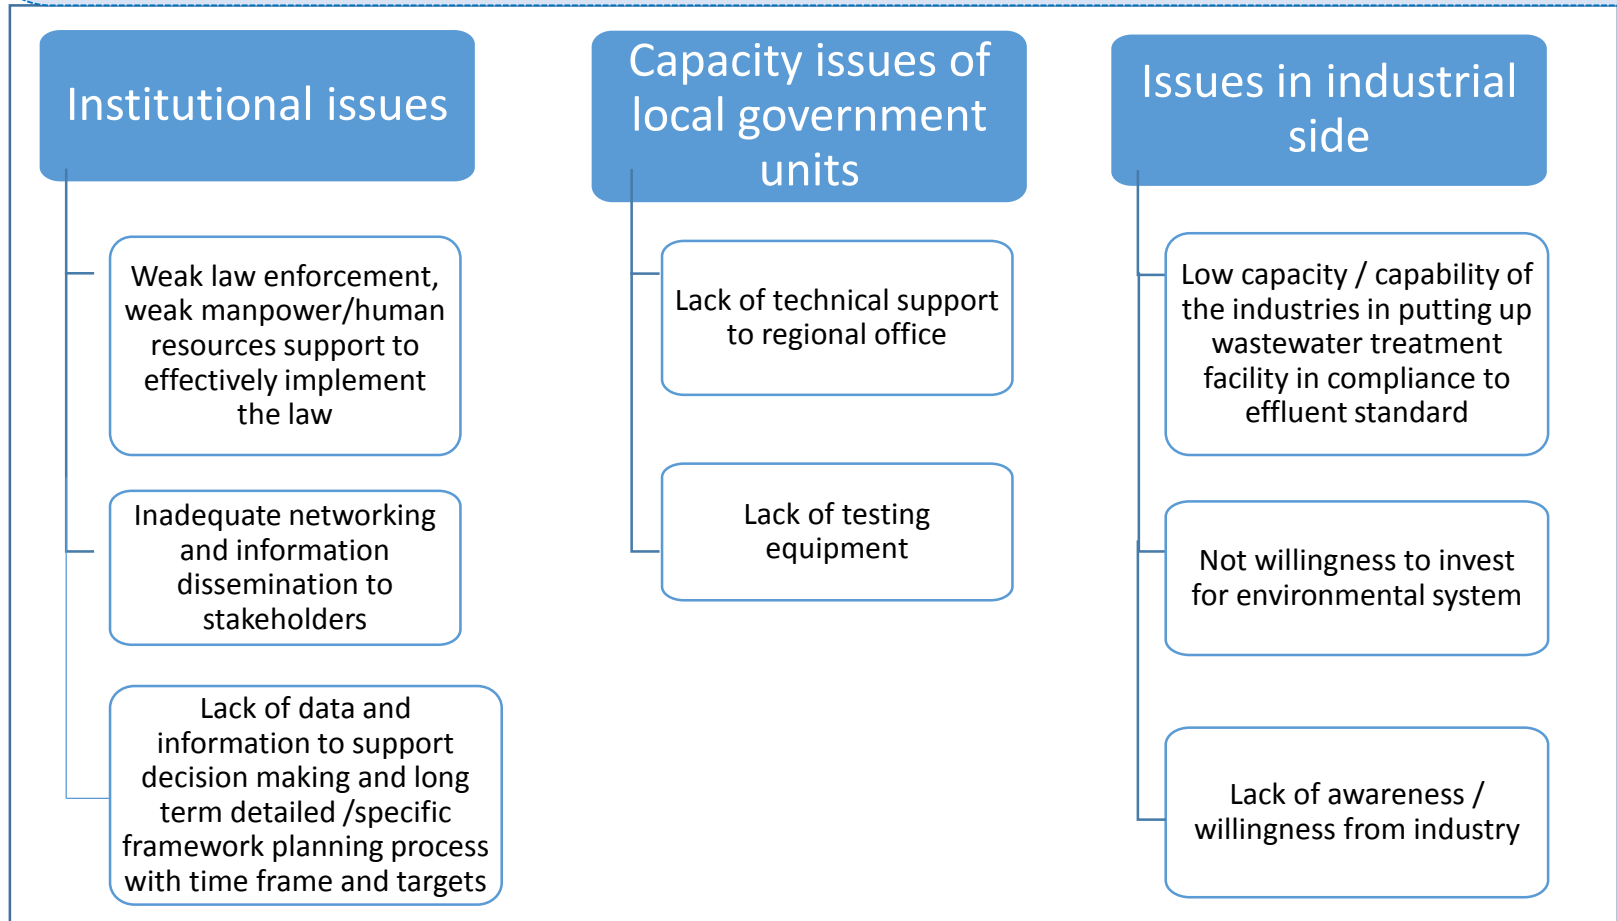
Institutional issues

Weak law enforcement, weak manpower/human resources support to effectively implement the law

Inadequate networking and information dissemination to stakeholders

Lack of data and information to support decision making and long term detailed /specific framework planning process with time frame and targets

Capacity issues of local government units

Lack of technical support to regional office

Lack of testing equipment

Issues in industrial side

Low capacity / capability of the industries in putting up wastewater treatment facility in compliance to effluent standard

Not willingness to invest for environmental system

Lack of awareness / willingness from industry